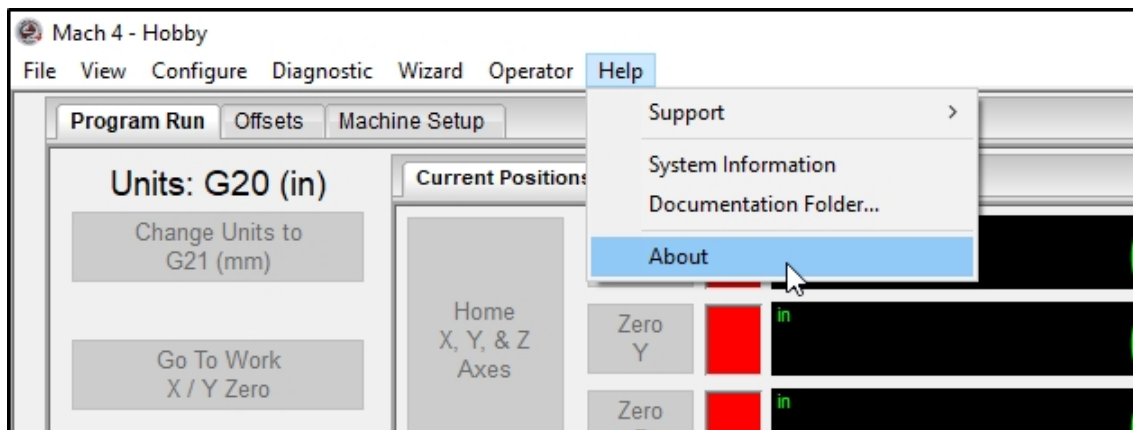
Mach 4 - Hobby

File View Configure Diagnostic Wizard Operator Help

Program Run Offsets Machine Setup

Support >

System Information

Documentation Folder...

About

Units: G20 (in)

Current Positions

Change Units to G21 (mm)

Home X, Y, & Z Axes

Zero Y

in

Go To Work X / Y Zero

Zero

in